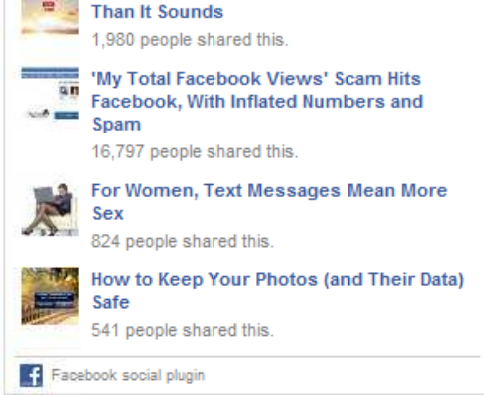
Than It Sounds
1,980 people shared this.

'My Total Facebook Views' Scam Hits Facebook, With Inflated Numbers and Spam
16,797 people shared this.

For Women, Text Messages Mean More Sex
824 people shared this.

How to Keep Your Photos (and Their Data) Safe
541 people shared this.

Facebook social plugin